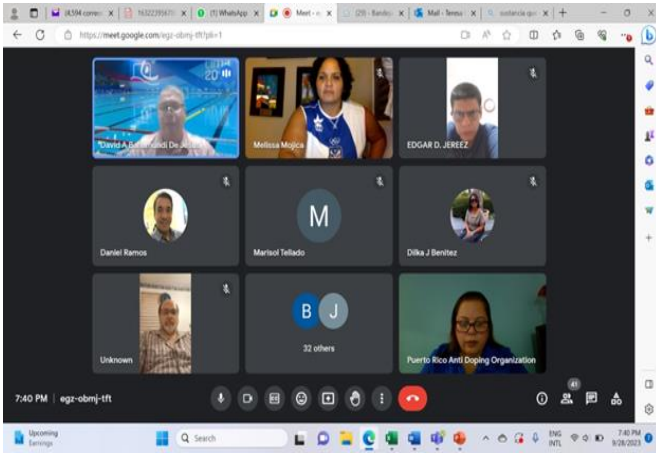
(4,594 correo) ×
16322395678 ×
(1) WhatsApp ×
Meet - e ×
(29) - Bandeja ×
Mail - Teresa ×
sustancia qu ×
https://meet.google.com/egz-obmj-tft?pli=1

David A Bacarraudi De Jesus
Melissa Mojica
EDGAR D. JEREEZ
Daniel Ramos
M
Marisol Tellado
Dilka J Benitez
Unknown
B
J
32 others
Puerto Rico Anti Doping Organization

7:40 PM | egz-obmj-tft
41

Upcoming
Earnings
Search
ENG
INTL
7:40 PM
9/28/2023